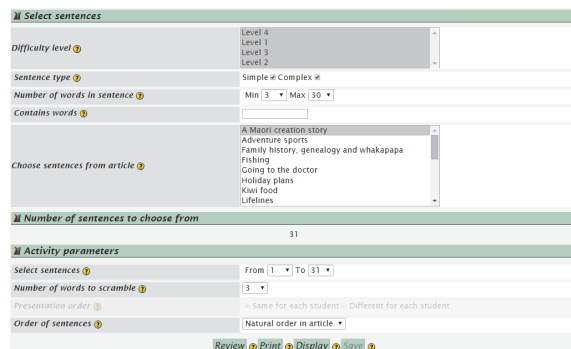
Select sentences

Difficulty level ?
Level 4
Level 1
Level 3
Level 2

Sentence type ?
Simple ✓ Complex ✓

Number of words in sentence ?
Min 3 Max 30

Contains words ?

Choose sentences from article ?
A Maori creation story
Adventure sports
Family history, genealogy and whakapapa
Fishing
Going to the doctor
Holiday plans
Kiwi food
Lifelines

Number of sentences to choose from

31

Activity parameters

Select sentences ?
From 1 To 31

Number of words to scramble ?
3

Presentation order ?
Same for each student Different for each student

Order of sentences ?
Natural order in article

Review ? Print ? Display ? Save ?